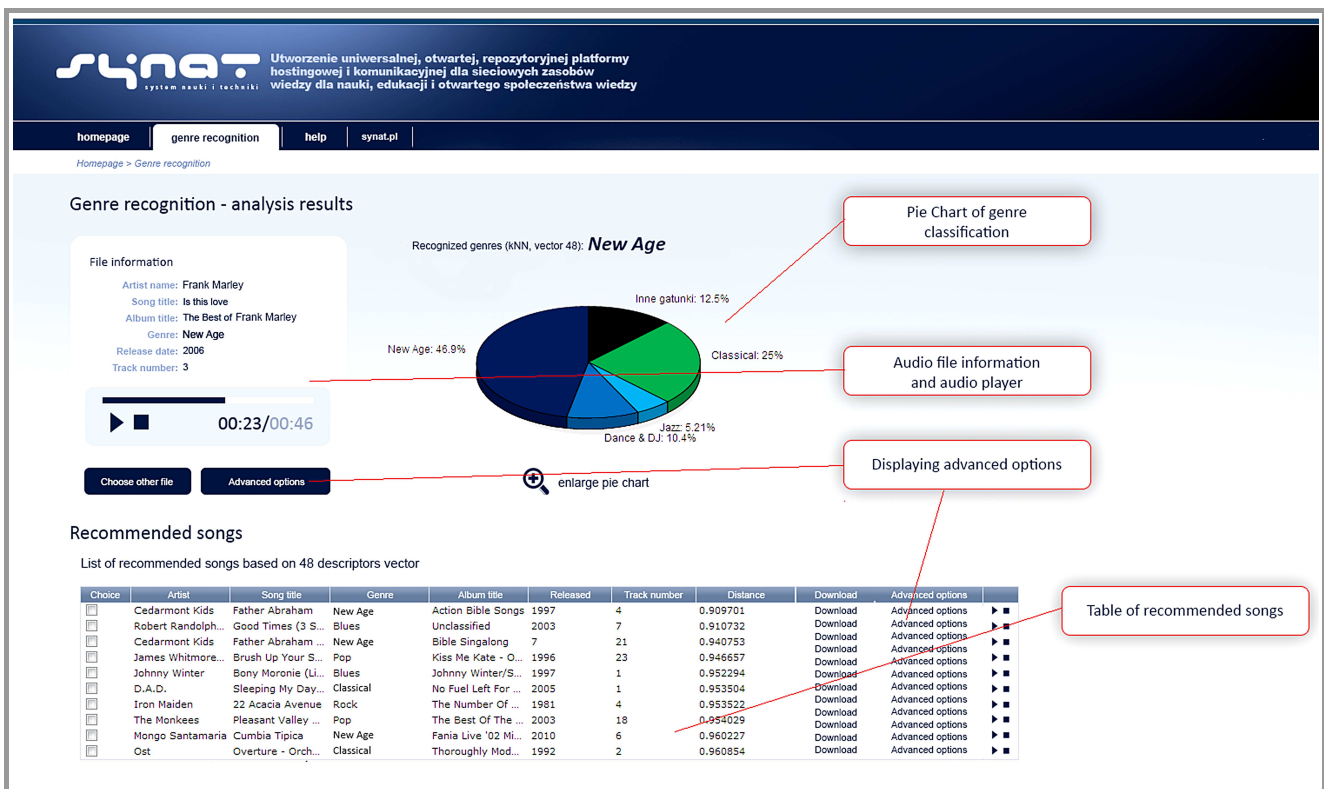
synat
system nauki i techniki

Utworzenie uniwersalnej, otwartej, repozytoryjnej platformy hostingowej i komunikacyjnej dla sieciowych zasobów wiedzy dla nauki, edukacji i otwartego społeczeństwa wiedzy

homepage | genre recognition | help | synat.pl

Homepage > Genre recognition

Genre recognition - analysis results

File information
Artist name: Frank Marley
Song title: Is this love
Album title: The Best of Frank Marley
Genre: New Age
Release date: 2006
Track number: 3

00:23/00:46

Choose other file
Advanced options

Recognized genres (kNN, vector 48): New Age

Inne gatunki: 12.5%
Classical: 25%
New Age: 46.9%
Jazz: 5.21%
Dance & DJ: 10.4%

enlarge pie chart

Pie Chart of genre classification

Audio file information and audio player

Displaying advanced options

Table of recommended songs

Recommended songs

List of recommended songs based on 48 descriptors vector

| Choice | Artist | Song title | Genre | Album title | Released | Track number | Distance | Download | Advanced options |
|---|---|---|---|---|---|---|---|---|---|
| | Cedarmont Kids | Father Abraham | New Age | Action Bible Songs | 1997 | 4 | 0.909701 | Download | Advanced options |
| | Robert Randolph... | Good Times (3 S... | Blues | Unclassified | 2003 | 7 | 0.910732 | Download | Advanced options |
| | Cedarmont Kids | Father Abraham ... | New Age | Bible Singalong | 7 | 21 | 0.940753 | Download | Advanced options |
| | James Whitmore... | Brush Up Your S... | Pop | Kiss Me Kate - O... | 1996 | 23 | 0.946657 | Download | Advanced options |
| | Johnny Winter | Bony Moronie (Li... | Blues | Johnny Winter/S... | 1997 | 1 | 0.952294 | Download | Advanced options |
| | D.A.D. | Sleeping My Day... | Classical | No Fuel Left For ... | 2005 | 1 | 0.953504 | Download | Advanced options |
| | Iron Maiden | 22 Acacia Avenue | Rock | The Number Of ... | 1981 | 4 | 0.953522 | Download | Advanced options |
| | The Monkees | Pleasant Valley ... | Pop | The Best Of The ... | 2003 | 18 | 0.954029 | Download | Advanced options |
| | Mongo Santamaria | Cumbia Tipica | New Age | Fania Live '02 Mi... | 2010 | 6 | 0.960227 | Download | Advanced options |
| | Ost | Overture - Orch... | Classical | Thoroughly Mod... | 1992 | 2 | 0.960854 | Download | Advanced options |